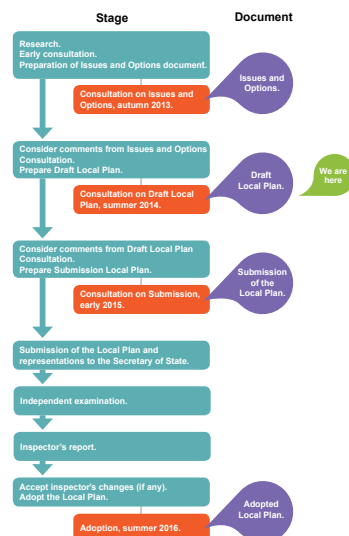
Stage

Document

Research.
Early consultation.
Preparation of Issues and Options document.

Consultation on Issues and Options, autumn 2013.

Issues and Options.

Consider comments from Issues and Options Consultation.
Prepare Draft Local Plan.

Consultation on Draft Local Plan, summer 2014.

Draft Local Plan.

We are here

Consider comments from Draft Local Plan Consultation.
Prepare Submission Local Plan.

Consultation on Submission, early 2015.

Submission of the Local Plan.

Submission of the Local Plan and representations to the Secretary of State.

Independent examination.

Inspector's report.

Accept inspector's changes (if any).
Adopt the Local Plan.

Adoption, summer 2016.

Adopted Local Plan.